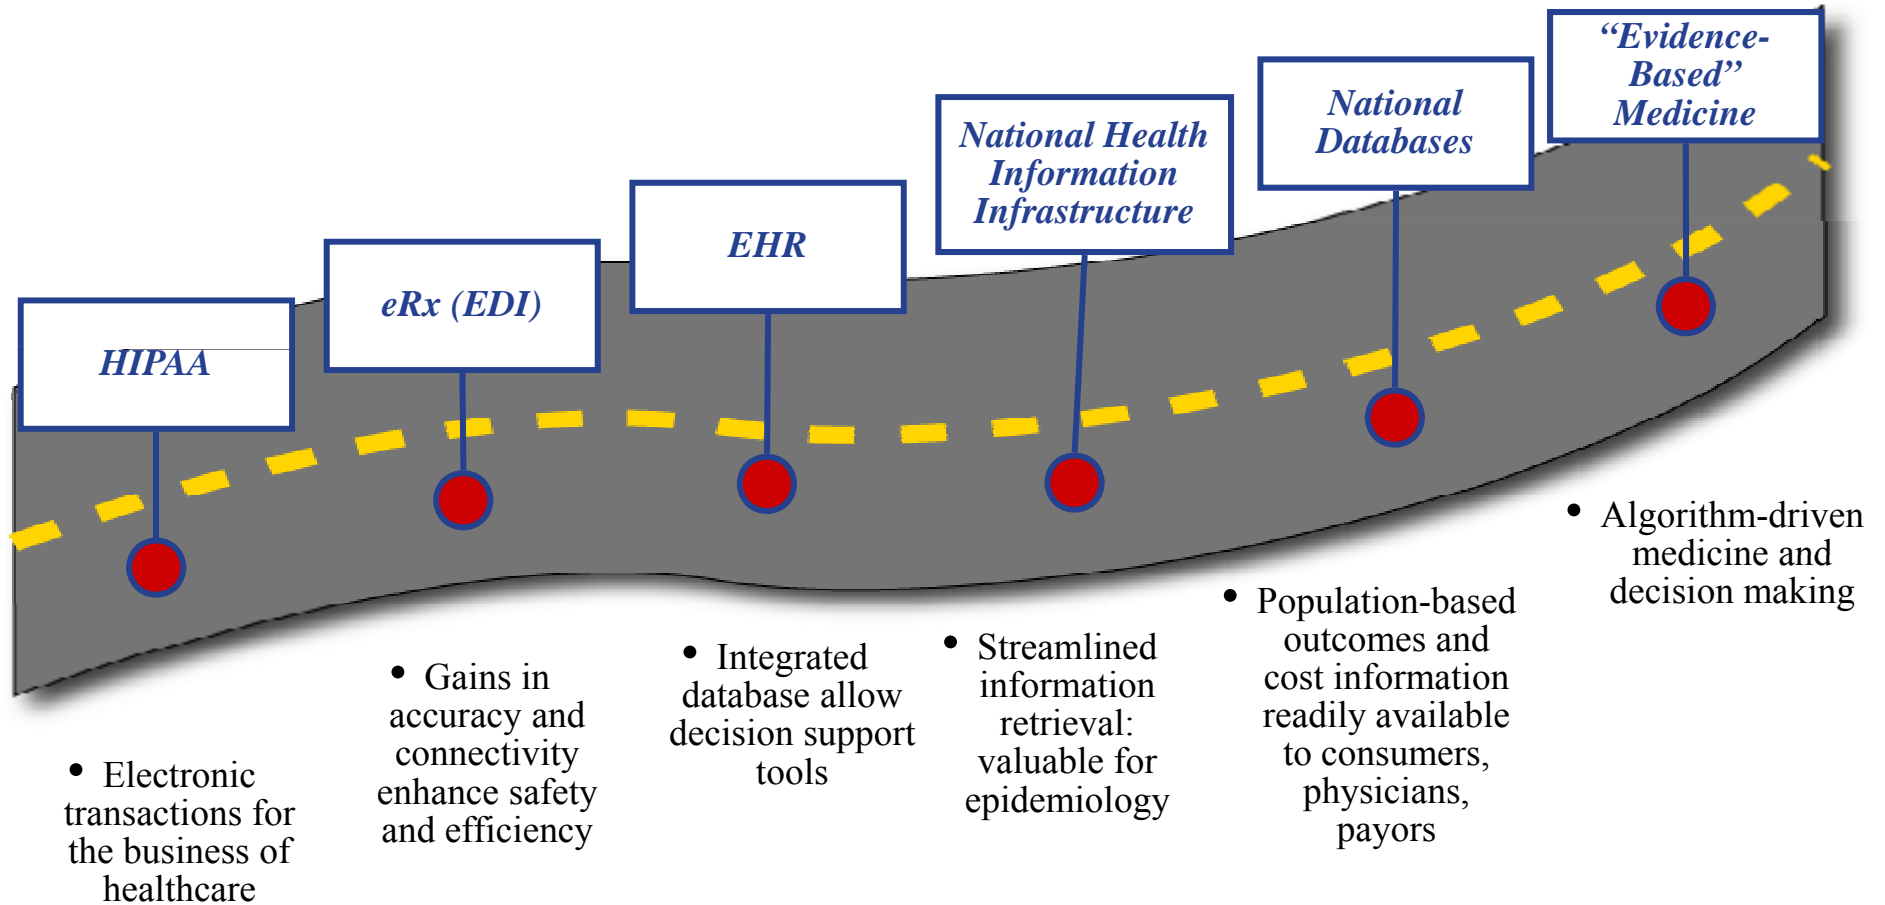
HIPAA

eRx (EDI)

EHR

National Health Information Infrastructure

National Databases

“Evidence-Based” Medicine

• Electronic transactions for the business of healthcare

• Gains in accuracy and connectivity enhance safety and efficiency

• Integrated database allow decision support tools

• Streamlined information retrieval: valuable for epidemiology

• Population-based outcomes and cost information readily available to consumers, physicians, payors

• Algorithm-driven medicine and decision making